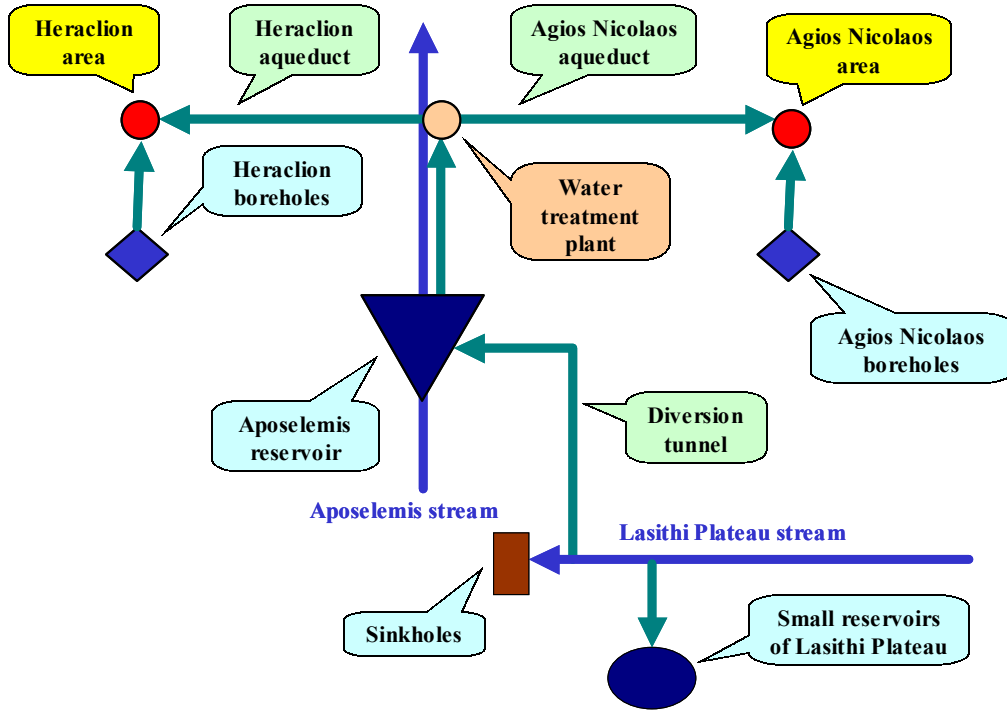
Heraclion area

Heraclion aqueduct

Agios Nicolaos aqueduct

Agios Nicolaos area

Heraclion boreholes

Water treatment plant

Agios Nicolaos boreholes

Aposelemis reservoir

Diversion tunnel

Aposelemis stream

Lasithi Plateau stream

Sinkholes

Small reservoirs of Lasithi Plateau